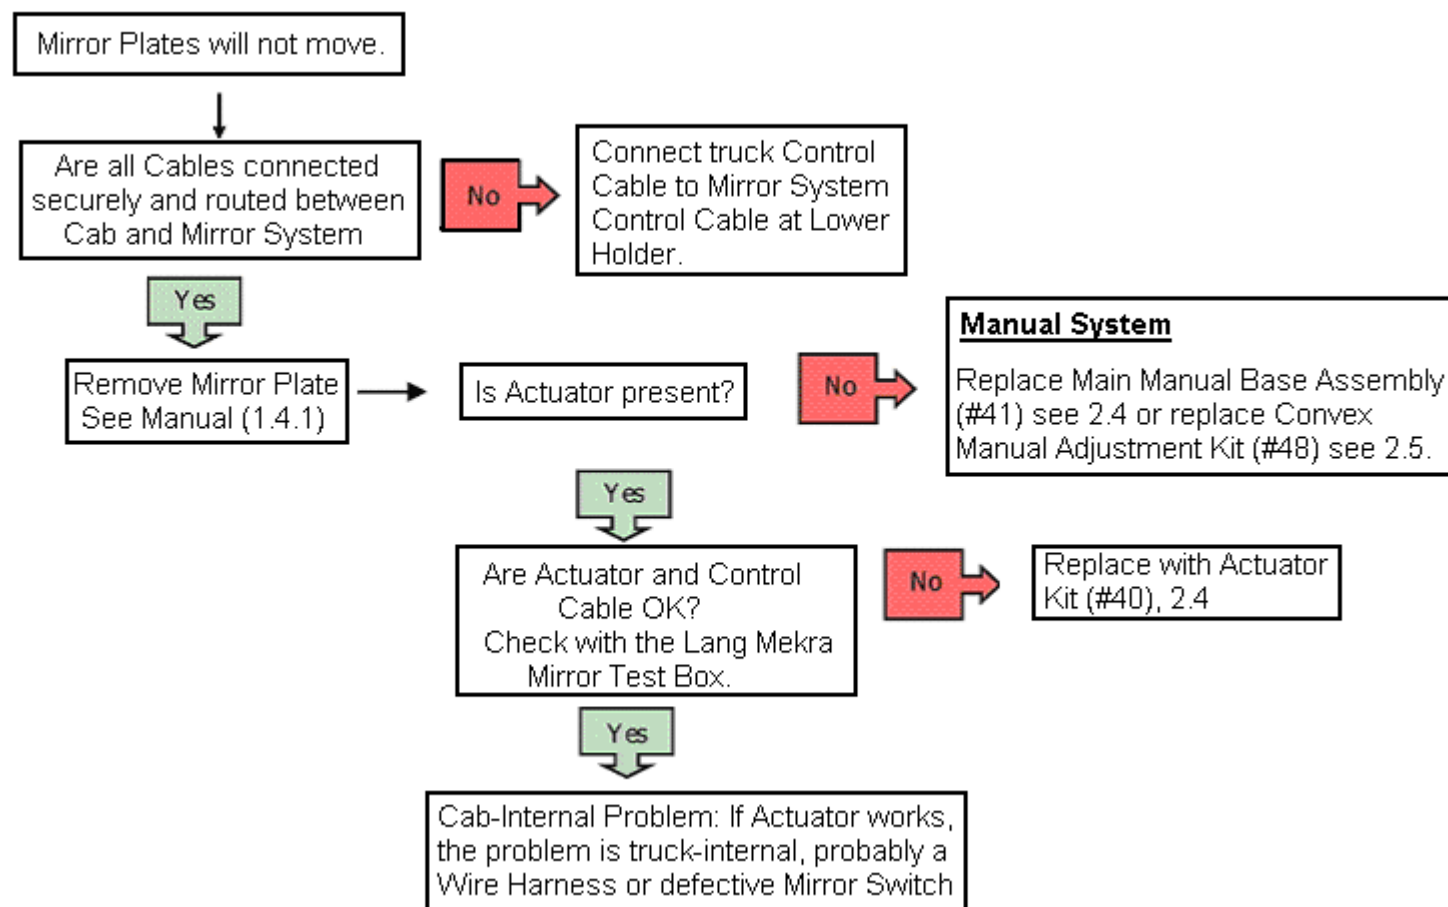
Mirror Plates will not move.

Are all Cables connected securely and routed between Cab and Mirror System

No

Connect truck Control Cable to Mirror System Control Cable at Lower Holder.

Yes

Remove Mirror Plate See Manual (1.4.1)

Is Actuator present?

No

Manual System

Replace Main Manual Base Assembly (#41) see 2.4 or replace Convex Manual Adjustment Kit (#48) see 2.5.

Yes

Are Actuator and Control Cable OK? Check with the Lang Mekra Mirror Test Box.

No

Replace with Actuator Kit (#40), 2.4

Yes

Cab-Internal Problem: If Actuator works, the problem is truck-internal, probably a Wire Harness or defective Mirror Switch